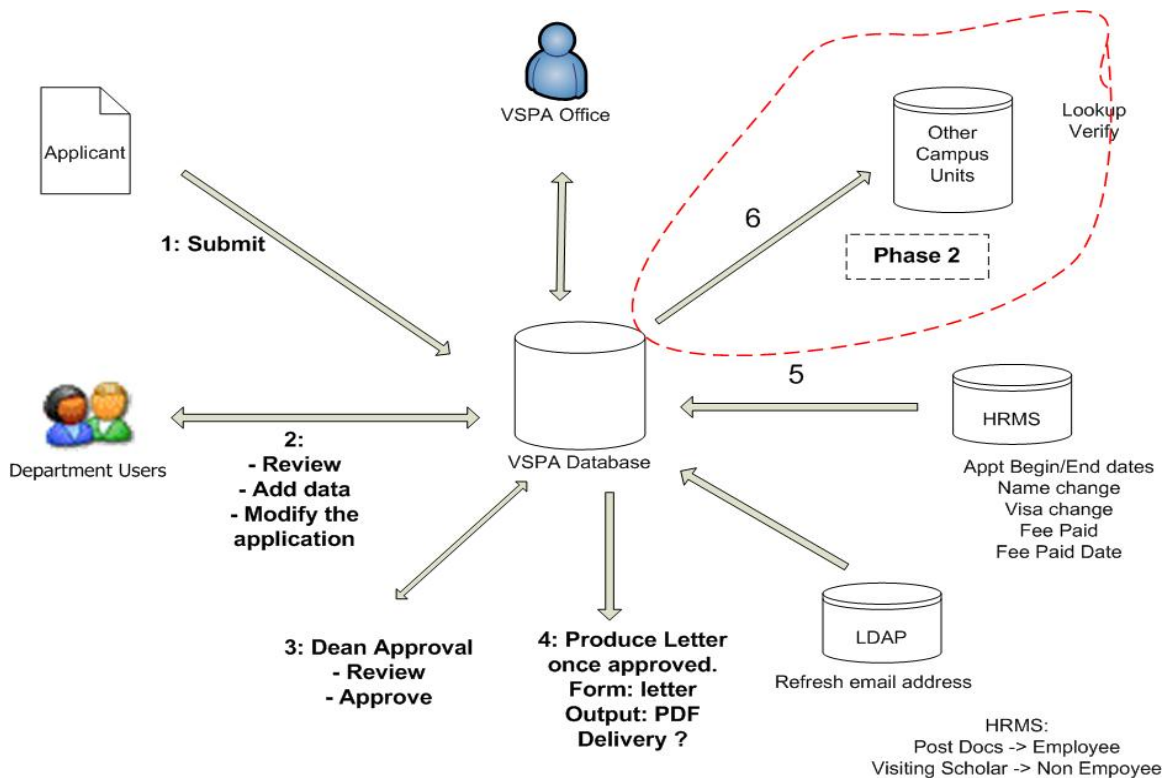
Applicant

1: Submit

VSPA Office

Other Campus Units

Lookup
Verify

6

Phase 2

Department Users

2:
- Review
- Add data
- Modify the application

VSPA Database

5

HRMS

Appt Begin/End dates
Name change
Visa change
Fee Paid
Fee Paid Date

3: Dean Approval
- Review
- Approve

4: Produce Letter once approved.
Form: letter
Output: PDF
Delivery ?

LDAP

Refresh email address

HRMS:
Post Docs -> Employee
Visiting Scholar -> Non Empoyee